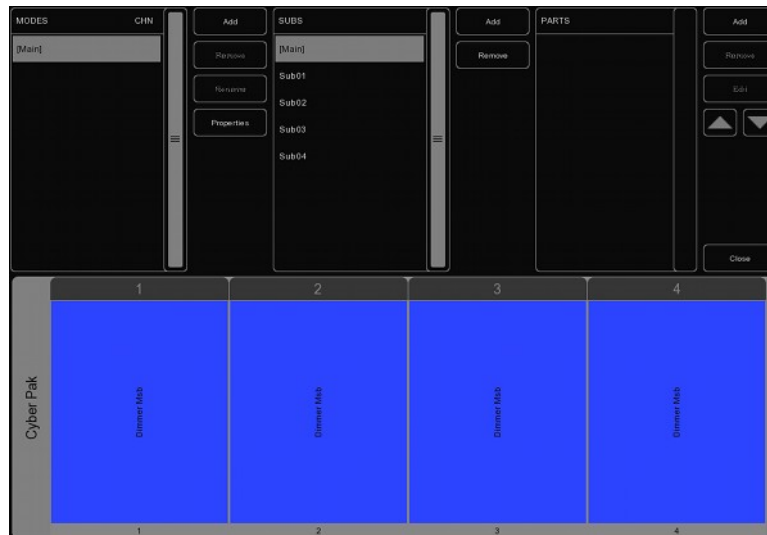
MODES CHN

[Main]

Add

Remove

Rename

Properties

SUBS

[Main]

Sub01

Sub02

Sub03

Sub04

Add

Remove

PARTS

Add

Remove

Edit

Close

1 2 3 4

Cyber Pak

Dimmer Msb

Dimmer Msb

Dimmer Msb

Dimmer Msb

1 2 3 4